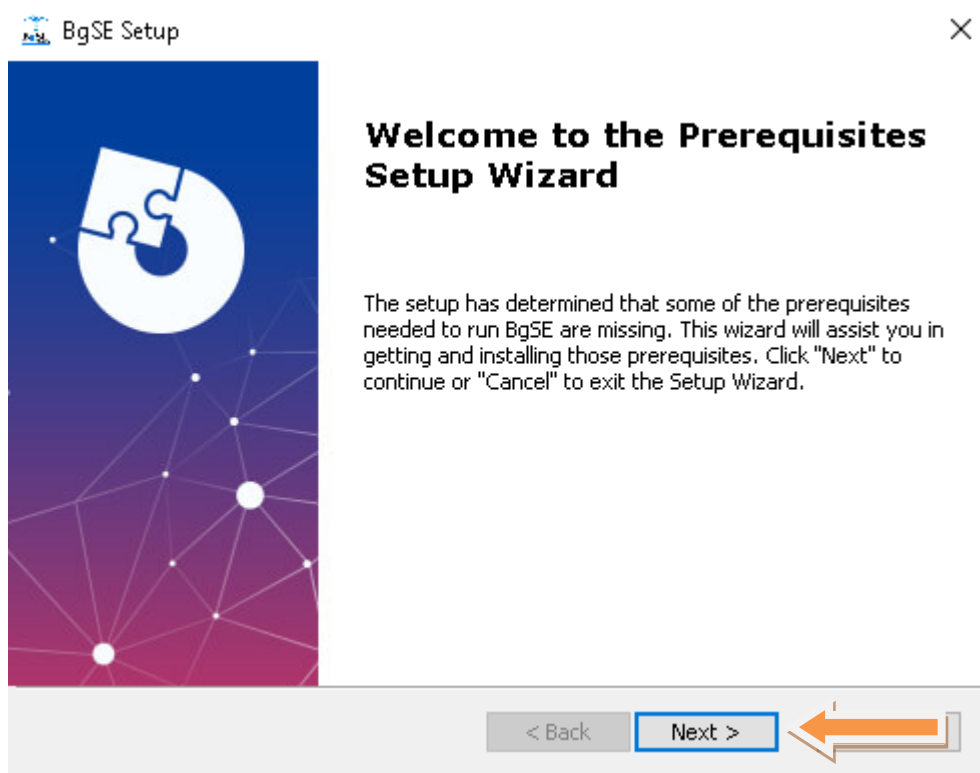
BgSE Setup

×

Welcome to the Prerequisites Setup Wizard

The setup has determined that some of the prerequisites needed to run BgSE are missing. This wizard will assist you in getting and installing those prerequisites. Click "Next" to continue or "Cancel" to exit the Setup Wizard.

< Back

Next >